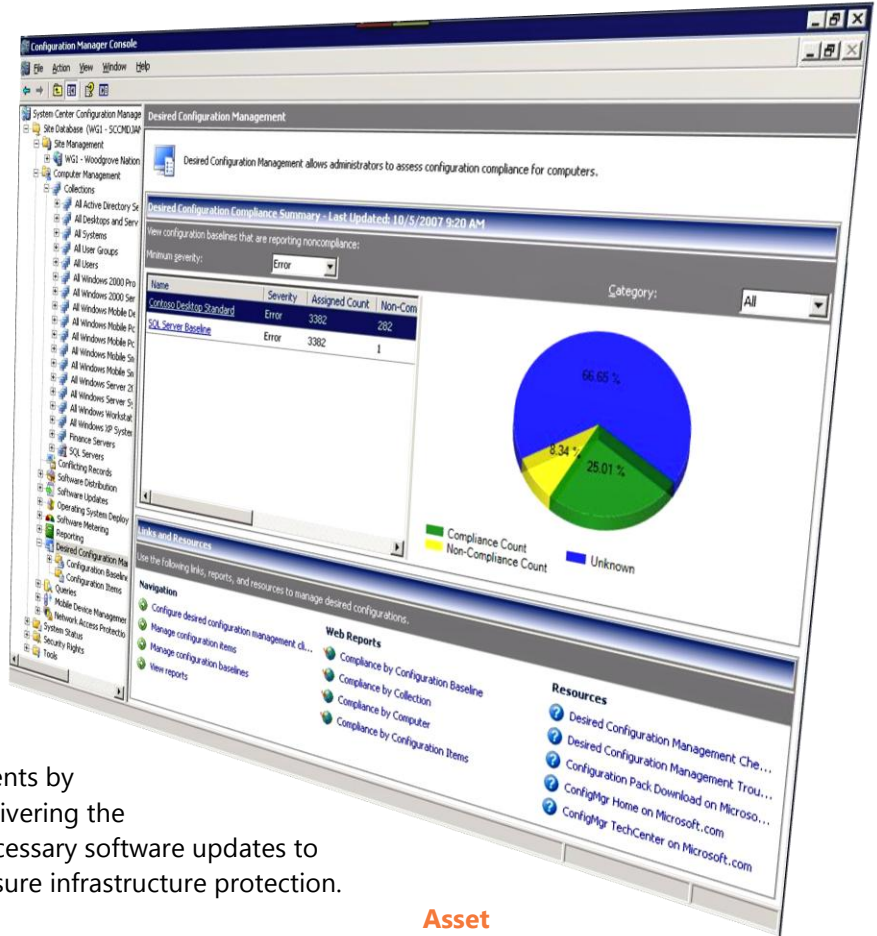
Configuration Manager Console

File Action View Window Help

System Center Configuration Manage
Site Database (WG1 - SCCMDJAP
Site Management
WG1 - Woodgrove Nation
Computer Management
Collections
All Active Directory Se
All Desktops and Serv
All Systems
All User Groups
All Users
All Windows 2000 Pro
All Windows 2000 Ser
All Windows Mobile De
All Windows Mobile Pc
All Windows Mobile Pc
All Windows Mobile Sn
All Windows Mobile Sn
All Windows Server 2(
All Windows Server Sy
All Windows Workstat
All Windows XP Syster
Finance Servers
SQL Servers
Conflicting Records
Software Distribution
Software Updates
Operating System Deploy
Software Metering
Reporting
Desired Configuration Ma
Configuration Baseline
Configuration Items
Queries
Mobile Device Managemen
Network Access Protectio
System Status
Security Rights
Tools

Desired Configuration Management

Desired Configuration Management allows administrators to assess configuration compliance for computers.

Desired Configuration Compliance Summary - Last Updated: 10/5/2007 9:20 AM

View configuration baselines that are reporting noncompliance:

Minimum severity: Error

Category: All

| Name | Severity | Assigned Count | Non-Com |
|---|---|---|---|
| Contoso Desktop Standard | Error | 3382 | 282 |
| SQL Server Baseline | Error | 3382 | 1 |

66.65 %
8.34 %
25.01 %

Compliance Count
Non-Compliance Count
Unknown

Links and Resources

Use the following links, reports, and resources to manage desired configurations.

Navigation
Configure desired configuration management cli...
Manage configuration items
Manage configuration baselines
View reports

Web Reports
Compliance by Configuration Baseline
Compliance by Collection
Compliance by Computer
Compliance by Configuration Items

Resources
Desired Configuration Management Che...
Desired Configuration Management Trou...
Configuration Pack Download on Microso...
ConfigMgr Home on Microsoft.com
ConfigMgr TechCenter on Microsoft.com

ents by
ivering the
cessary software updates to
sure infrastructure protection.

Asset